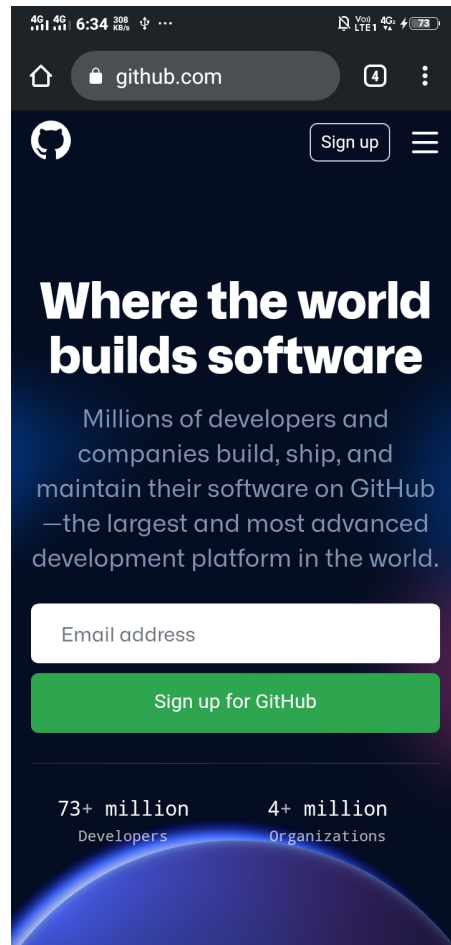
4G 4G 6:34 308 KB/s ...
Vo) LTE1 4G 73

github.com

4

Sign up

Where the world builds software

Millions of developers and companies build, ship, and maintain their software on GitHub—the largest and most advanced development platform in the world.

Email address

Sign up for GitHub

73+ million
Developers

4+ million
Organizations